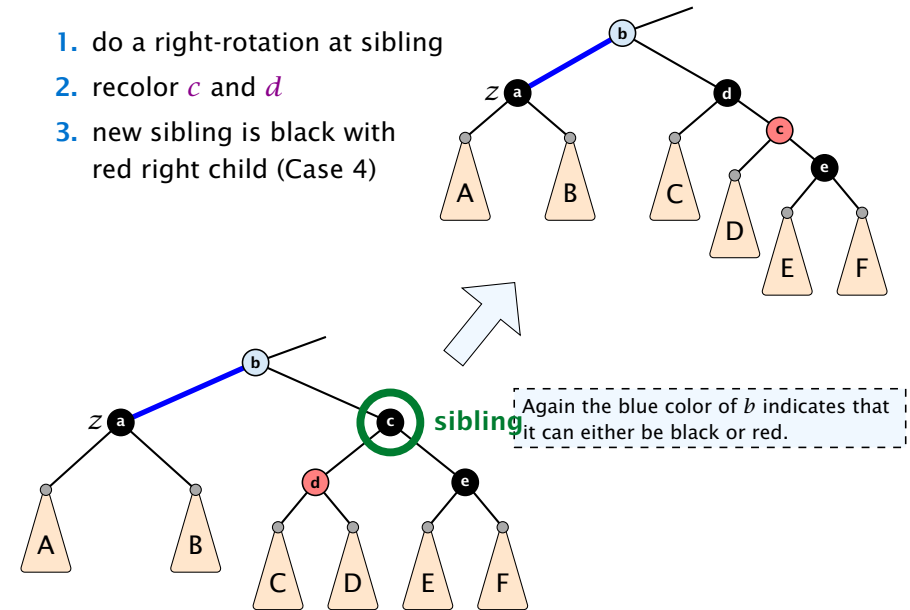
1. do a right-rotation at sibling
2. recolor $c$ and $d$
3. new sibling is black with red right child (Case 4)

b
$z$ a
d
c
e
A
B
C
D
E
F

b
$z$ a
c
sibling
d
e
A
B
C
D
E
F

Again the blue color of $b$ indicates that it can either be black or red.